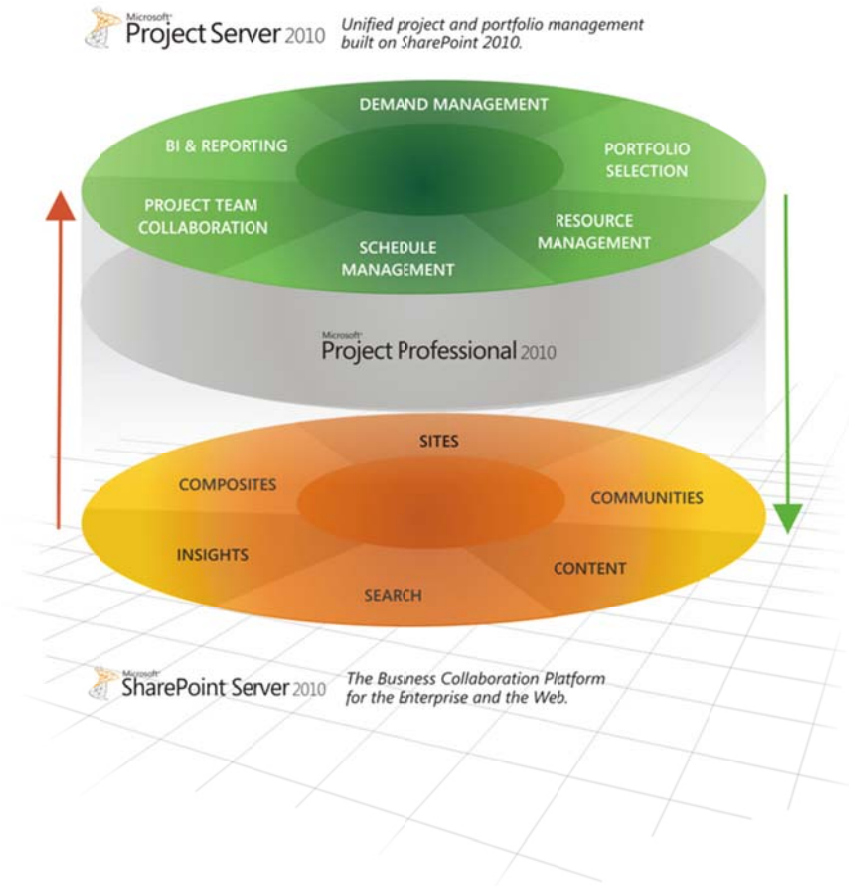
Microsoft Project Server 2010

Unified project and portfolio management built on SharePoint 2010.

DEMAND MANAGEMENT

BI & REPORTING

PORTFOLIO SELECTION

PROJECT TEAM COLLABORATION

RESOURCE MANAGEMENT

SCHEDULE MANAGEMENT

Microsoft Project Professional 2010

SITES

COMPOSITES

COMMUNITIES

INSIGHTS

CONTENT

SEARCH

Microsoft SharePoint Server 2010

The Busness Collaboration Platform for the Enterprise and the Web.